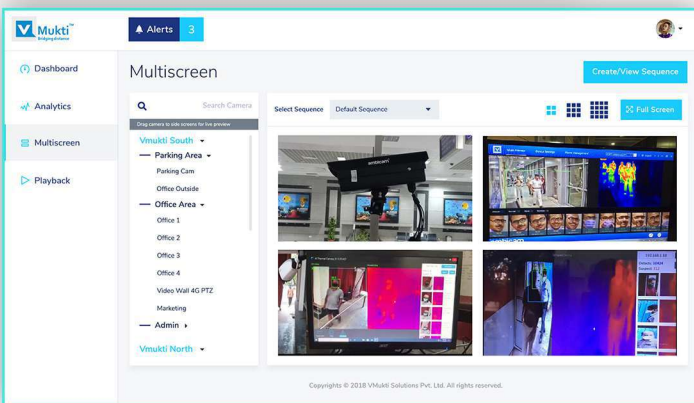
VMukti™
Bridging distance

Alerts 3

Dashboard

Analytics

Multiscreen

Playback

Multiscreen

Create/View Sequence

Search Camera

Drag camera to side screens for live preview

Vmukti South

— Parking Area

Parking Cam

Office Outside

— Office Area

Office 1

Office 2

Office 3

Office 4

Video Wall 4G PTZ

Marketing

— Admin

Vmukti North

Select Sequence

Default Sequence

Full Screen

Copyrights © 2018 VMukti Solutions Pvt. Ltd. All rights reserved.